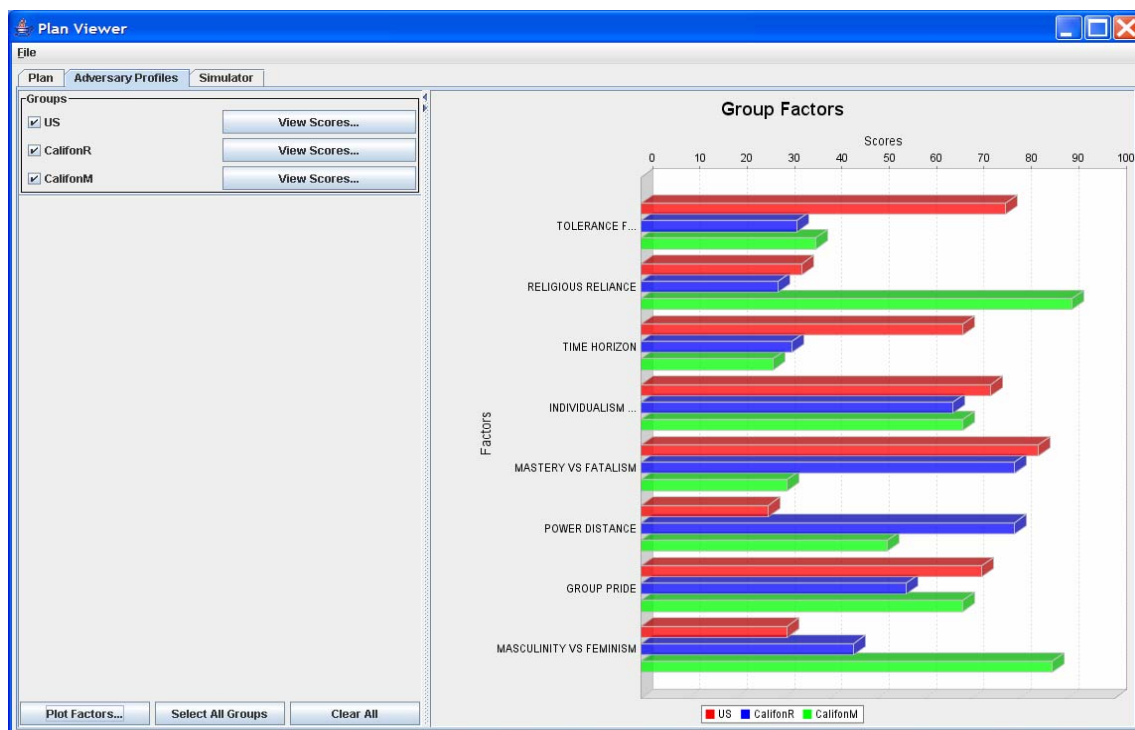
Plan Viewer

File

Plan | Adversary Profiles | Simulator

Groups
US View Scores...
CalifonR View Scores...
CalifonM View Scores...

Plot Factors... Select All Groups Clear All

Group Factors

Scores

0 10 20 30 40 50 60 70 80 90 100

Factors

TOLERANCE F...
RELIGIOUS RELIANCE
TIME HORIZON
INDIVIDUALISM ...
MASTERY VS FATALISM
POWER DISTANCE
GROUP PRIDE
MASCULINITY VS FEMINISM

US CalifonR CalifonM